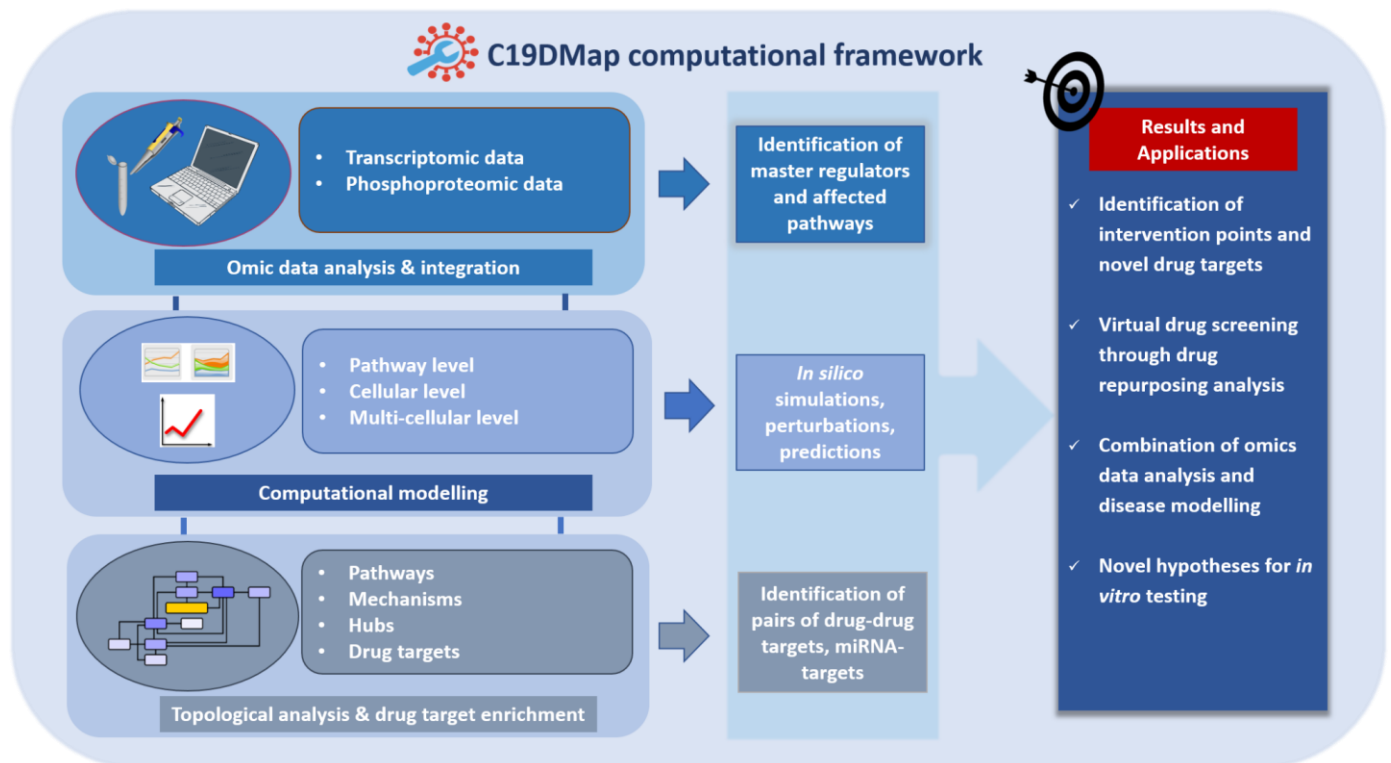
C19DMap computational framework

• Transcriptomic data
• Phosphoproteomic data

Omic data analysis & integration

Identification of master regulators and affected pathways

• Pathway level
• Cellular level
• Multi-cellular level

Computational modelling

*In silico* simulations, perturbations, predictions

• Pathways
• Mechanisms
• Hubs
• Drug targets

Topological analysis & drug target enrichment

Identification of pairs of drug-drug targets, miRNA-targets

Results and Applications

✓ Identification of intervention points and novel drug targets

✓ Virtual drug screening through drug repurposing analysis

✓ Combination of omics data analysis and disease modelling

✓ Novel hypotheses for *in vitro* testing